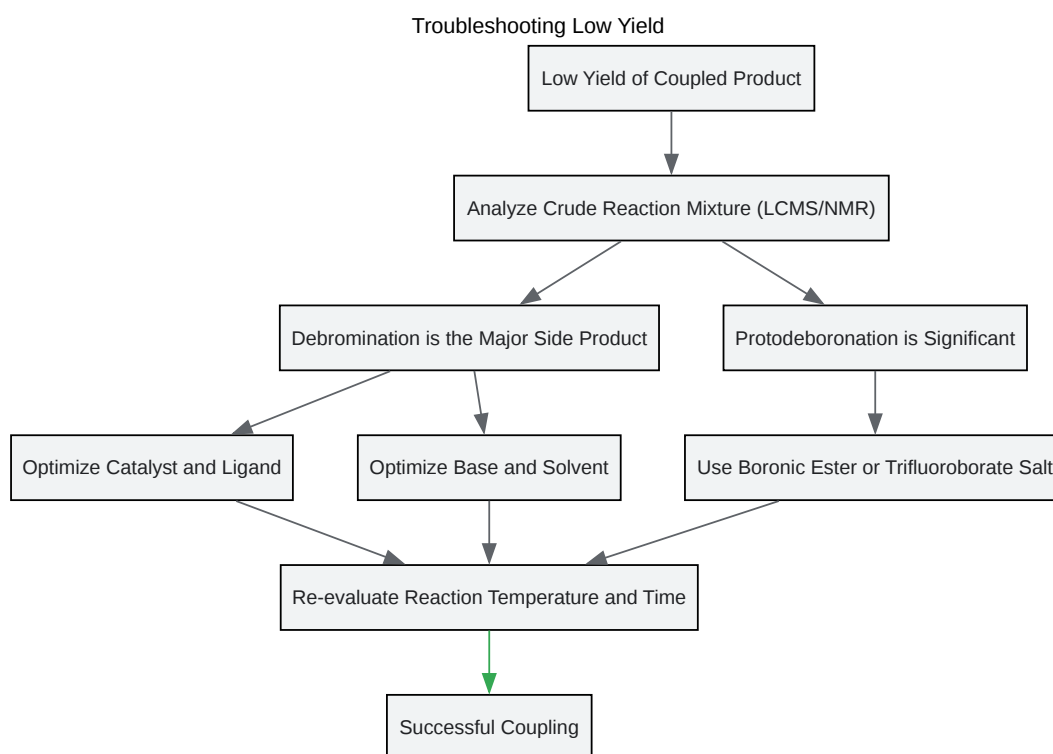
Troubleshooting Low Yield

Low Yield of Coupled Product

Analyze Crude Reaction Mixture (LCMS/NMR)

Debromination is the Major Side Product

Protodeboronation is Significant

Optimize Catalyst and Ligand

Optimize Base and Solvent

Use Boronic Ester or Trifluoroborate Salt

Re-evaluate Reaction Temperature and Time

Successful Coupling